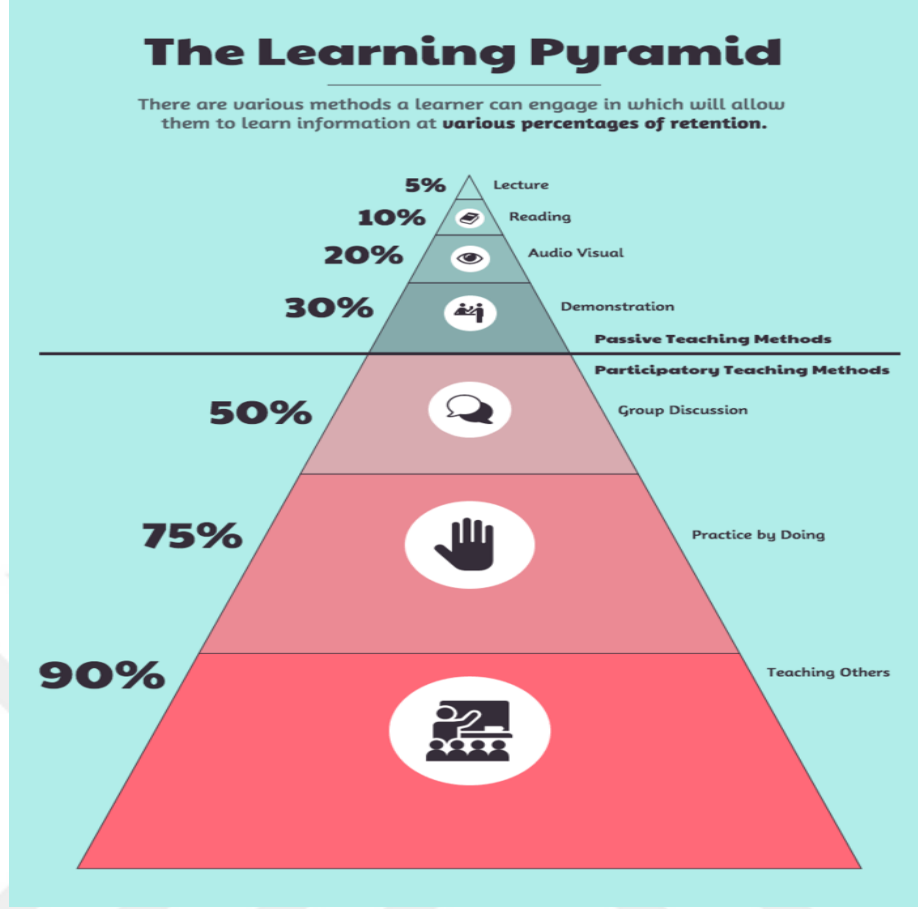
The Learning Pyramid

There are various methods a learner can engage in which will allow them to learn information at **various percentages of retention.**

5% Lecture

10% Reading

20% Audio Visual

30% Demonstration

**Passive Teaching Methods**

**Participatory Teaching Methods**

50% Group Discussion

75% Practice by Doing

90% Teaching Others